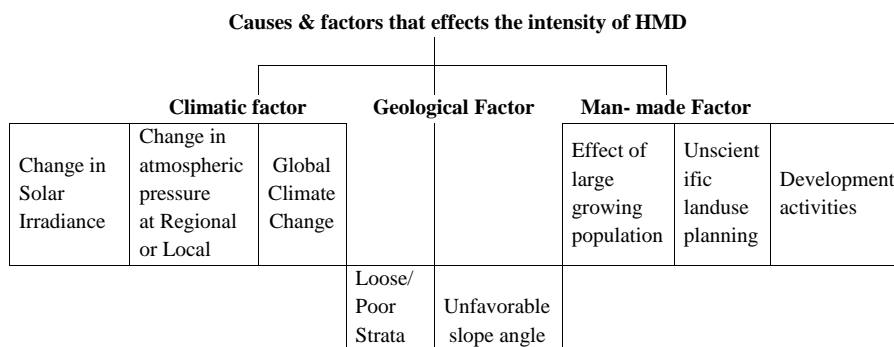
Causes & factors that effects the intensity of HMD

Climatic factor

Geological Factor

Man- made Factor

Change in Solar Irradiance

Change in atmospheric pressure at Regional or Local

Global Climate Change

Loose/ Poor Strata

Unfavorable slope angle

Effect of large growing population

Unscientific landuse planning

Development activities